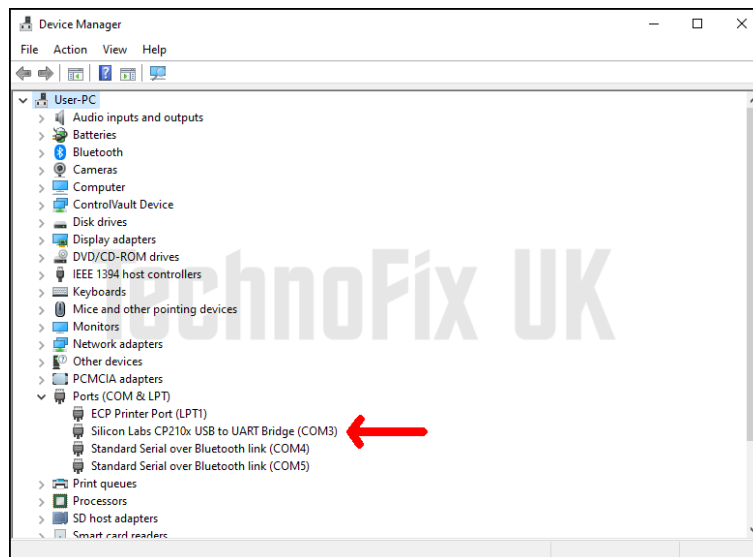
Device Manager

File Action View Help

User-PC
Audio inputs and outputs
Batteries
Bluetooth
Cameras
Computer
ControlVault Device
Disk drives
Display adapters
DVD/CD-ROM drives
IEEE 1394 host controllers
Keyboards
Mice and other pointing devices
Monitors
Network adapters
Other devices
PCMCIA adapters
Ports (COM & LPT)
ECP Printer Port (LPT1)
Silicon Labs CP210x USB to UART Bridge (COM3)
Standard Serial over Bluetooth link (COM4)
Standard Serial over Bluetooth link (COM5)
Print queues
Processors
SD host adapters
Smart card readers

TechnoFix UK